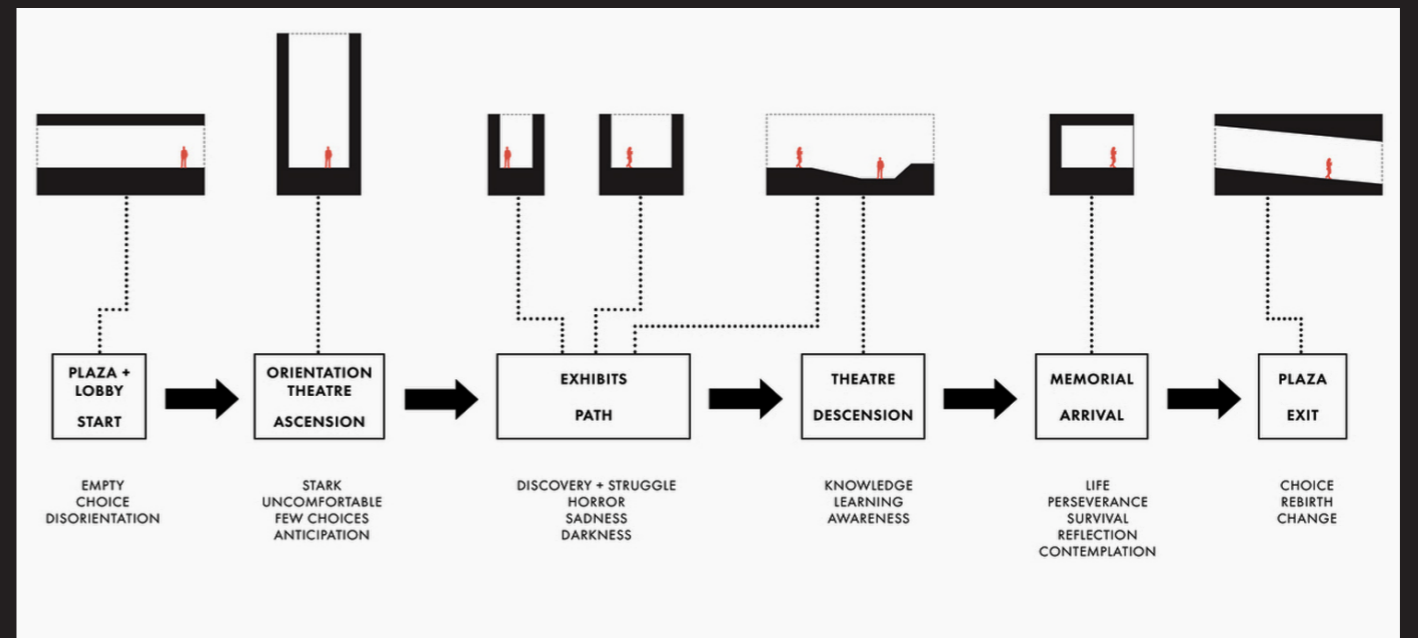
PLAZA + LOBBY

START

ORIENTATION THEATRE

ASCENSION

EXHIBITS

PATH

THEATRE

DESCENSION

MEMORIAL

ARRIVAL

PLAZA

EXIT

EMPTY
CHOICE
DISORIENTATION

STARK
UNCOMFORTABLE
FEW CHOICES
ANTICIPATION

DISCOVERY + STRUGGLE
HORROR
SADNESS
DARKNESS

KNOWLEDGE
LEARNING
AWARENESS

LIFE
PERSEVERANCE
SURVIVAL
REFLECTION
CONTEMPLATION

CHOICE
REBIRTH
CHANGE